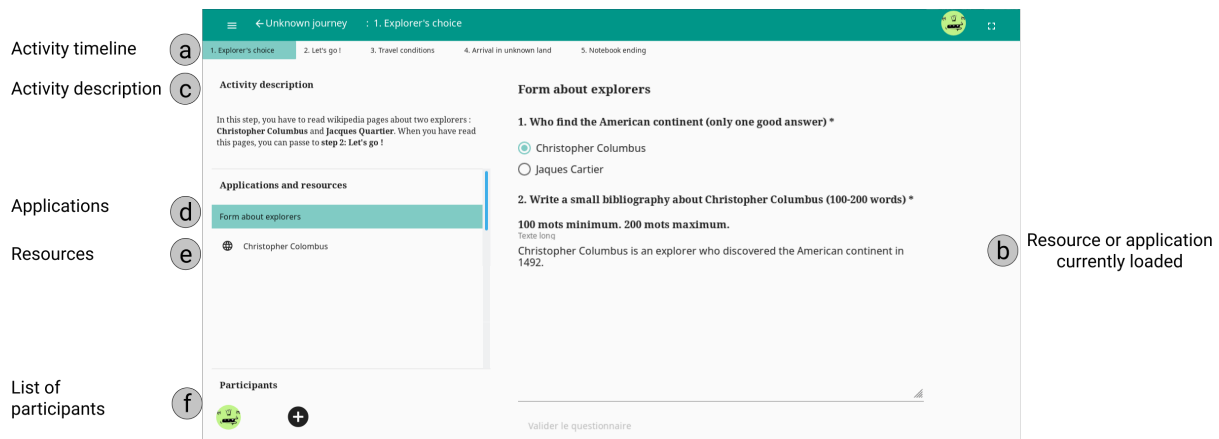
← Unknown journey : 1. Explorer's choice

Activity timeline a
1. Explorer's choice 2. Let's go ! 3. Travel conditions 4. Arrival in unknown land 5. Notebook ending

Activity description c
Activity description

In this step, you have to read wikipedia pages about two explorers : **Christopher Columbus** and **Jacques Quartier**. When you have read this pages, you can passe to **step 2: Let's go !**

Applications and resources

Applications d
Form about explorers

Resources e
Christopher Colombus

List of participants f
Participants

Form about explorers

1. Who find the American continent (only one good answer) *

Christopher Columbus

Jaques Cartier

2. Write a small bibliography about Christopher Columbus (100-200 words) *

100 mots minimum. 200 mots maximum.
Texte long

Christopher Columbus is an explorer who discovered the American continent in 1492.

Valider le questionnaire

b Resource or application currently loaded